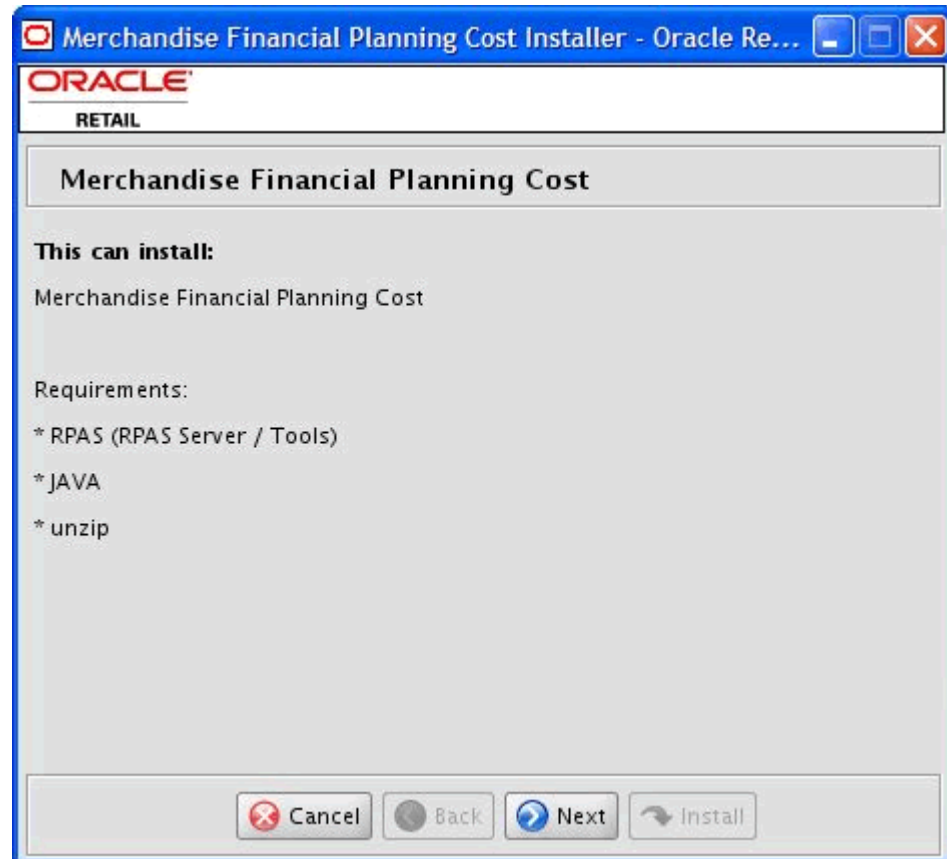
Merchandise Financial Planning Cost Installer - Oracle Re...

ORACLE
RETAIL

Merchandise Financial Planning Cost

This can install:

Merchandise Financial Planning Cost

Requirements:

* RPAS (RPAS Server / Tools)

* JAVA

* unzip

Cancel Back Next Install